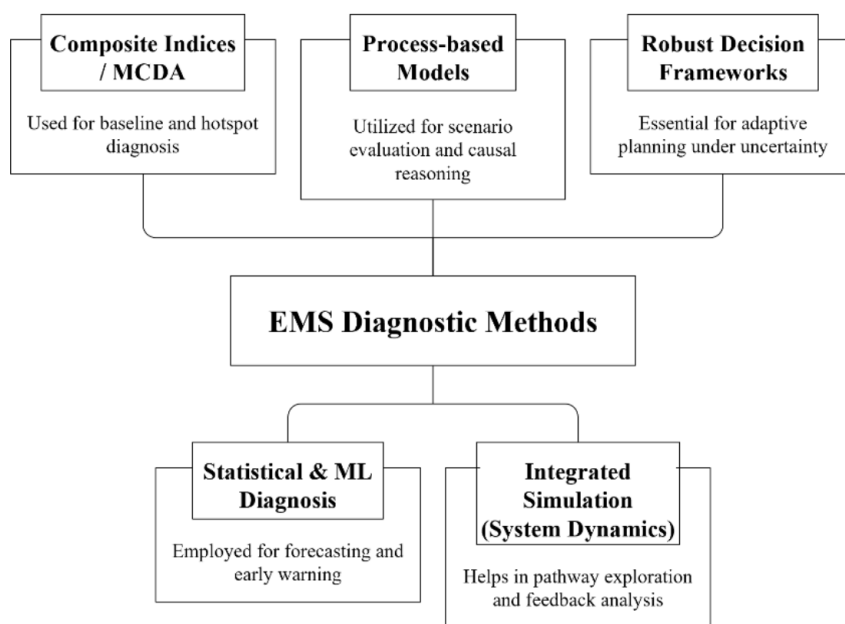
Composite Indices / MCDA

Used for baseline and hotspot diagnosis

Process-based Models

Utilized for scenario evaluation and causal reasoning

Robust Decision Frameworks

Essential for adaptive planning under uncertainty

EMS Diagnostic Methods

Statistical & ML Diagnosis

Employed for forecasting and early warning

Integrated Simulation (System Dynamics)

Helps in pathway exploration and feedback analysis